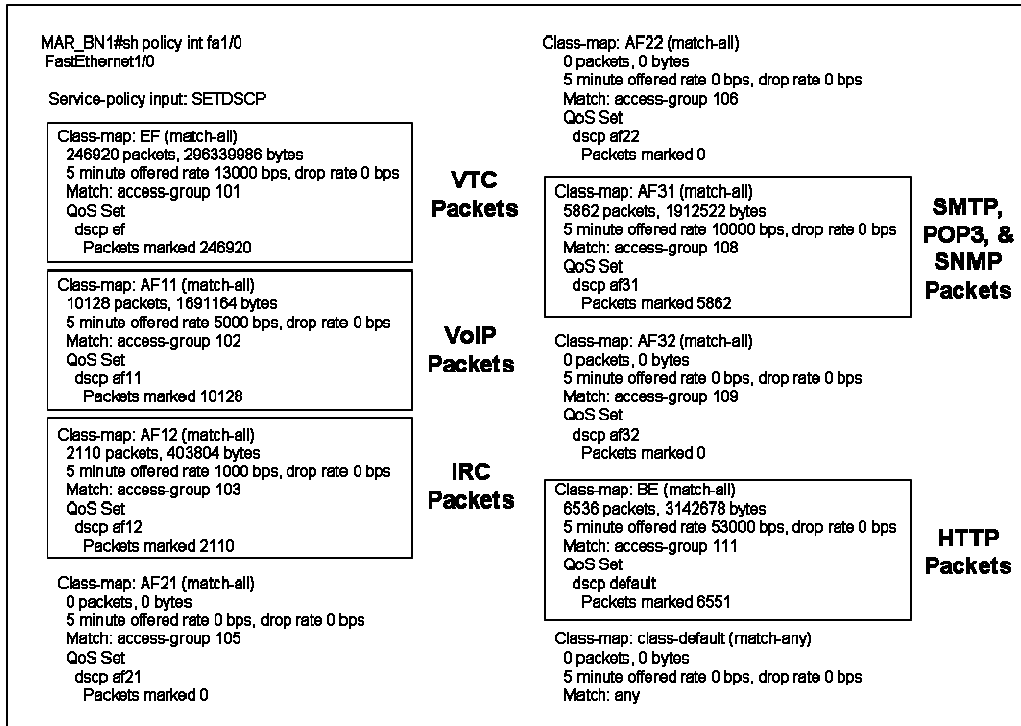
MAR_BN1#sh policy int fa1/0
FastEthernet1/0

Service-policy input: SETDSCP

Class-map: EF (match-all)
246920 packets, 296339986 bytes
5 minute offered rate 13000 bps, drop rate 0 bps
Match: access-group 101
QoS Set
dscp ef
Packets marked 246920

VTC Packets

Class-map: AF11 (match-all)
10128 packets, 1691164 bytes
5 minute offered rate 5000 bps, drop rate 0 bps
Match: access-group 102
QoS Set
dscp af11
Packets marked 10128

VoIP Packets

Class-map: AF12 (match-all)
2110 packets, 403804 bytes
5 minute offered rate 1000 bps, drop rate 0 bps
Match: access-group 103
QoS Set
dscp af12
Packets marked 2110

IRC Packets

Class-map: AF21 (match-all)
0 packets, 0 bytes
5 minute offered rate 0 bps, drop rate 0 bps
Match: access-group 105
QoS Set
dscp af21
Packets marked 0

Class-map: AF22 (match-all)
0 packets, 0 bytes
5 minute offered rate 0 bps, drop rate 0 bps
Match: access-group 106
QoS Set
dscp af22
Packets marked 0

Class-map: AF31 (match-all)
5862 packets, 1912522 bytes
5 minute offered rate 10000 bps, drop rate 0 bps
Match: access-group 108
QoS Set
dscp af31
Packets marked 5862

SMTP, POP3, & SNMP Packets

Class-map: AF32 (match-all)
0 packets, 0 bytes
5 minute offered rate 0 bps, drop rate 0 bps
Match: access-group 109
QoS Set
dscp af32
Packets marked 0

Class-map: BE (match-all)
6536 packets, 3142678 bytes
5 minute offered rate 53000 bps, drop rate 0 bps
Match: access-group 111
QoS Set
dscp default
Packets marked 6551

HTTP Packets

Class-map: class-default (match-any)
0 packets, 0 bytes
5 minute offered rate 0 bps, drop rate 0 bps
Match: any